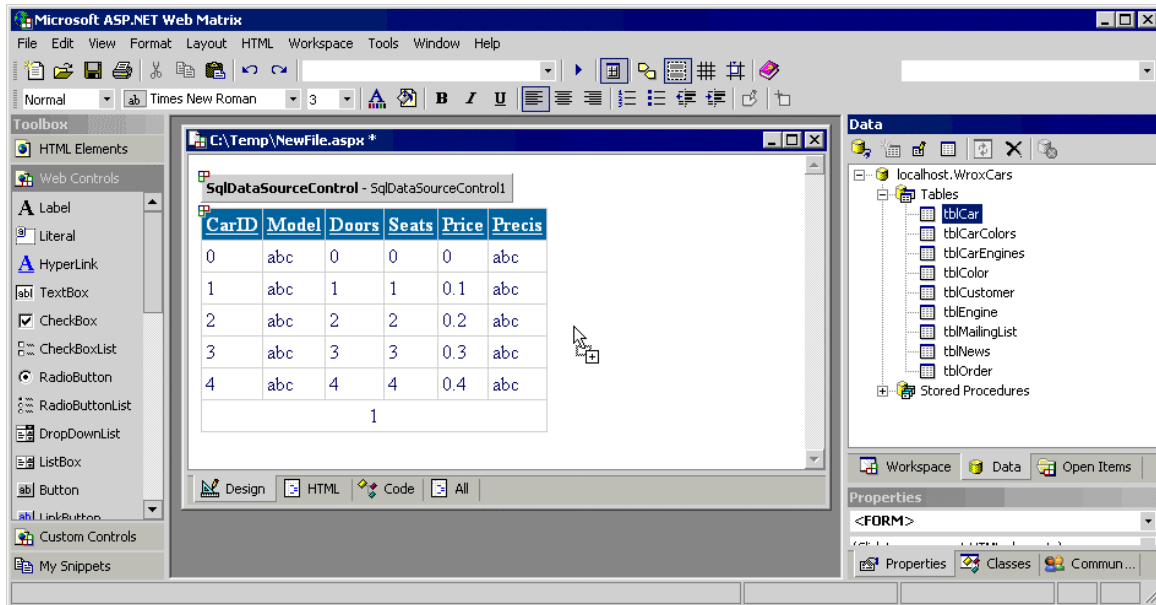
Microsoft ASP.NET Web Matrix

File Edit View Format Layout HTML Workspace Tools Window Help

Normal Times New Roman 3

Toolbox
HTML Elements
Web Controls
Label
Literal
HyperLink
TextBox
CheckBox
CheckBoxList
RadioButton
RadioButtonList
DropDownList
ListBox
Button
LinkButton
Custom Controls
My Snippets

C:\Temp\NewFile.aspx *

SqlDataSourceControl - SqlDataSourceControl1

| CarID | Model | Doors | Seats | Price | Precis |
|---|---|---|---|---|---|
| 0 | abc | 0 | 0 | 0 | abc |
| 1 | abc | 1 | 1 | 0.1 | abc |
| 2 | abc | 2 | 2 | 0.2 | abc |
| 3 | abc | 3 | 3 | 0.3 | abc |
| 4 | abc | 4 | 4 | 0.4 | abc |
| 1 | | | | | |

Design HTML Code All

Data
localhost.WroxCars
Tables
tblCar
tblCarColors
tblCarEngines
tblColor
tblCustomer
tblEngine
tblMailingList
tblNews
tblOrder
Stored Procedures

Workspace Data Open Items

Properties
<FORM>
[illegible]

Properties Classes Commun...